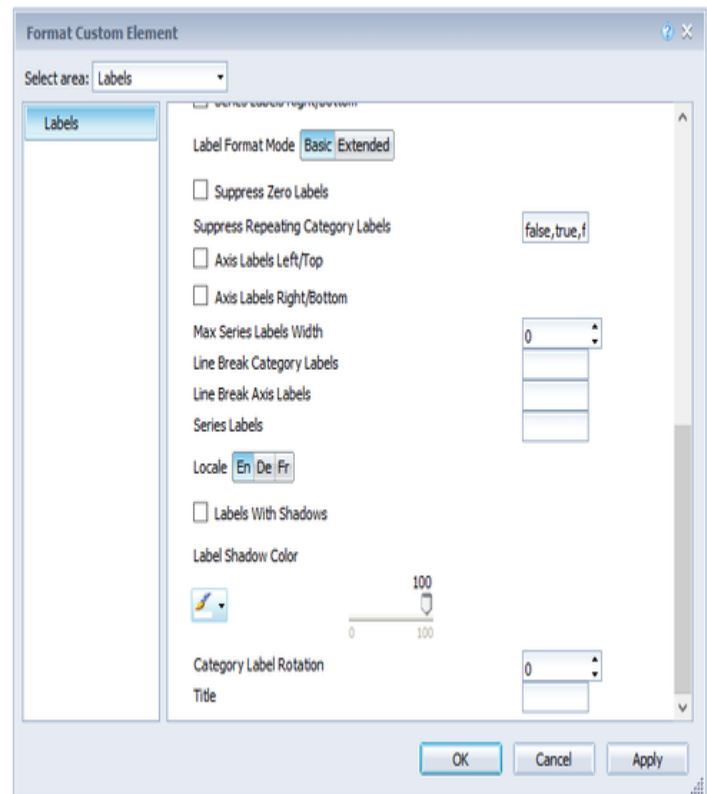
Format Custom Element

Select area: Labels

Labels

Series Labels Right/Bottom

Label Format Mode Basic Extended

Suppress Zero Labels

Suppress Repeating Category Labels false,true,f

Axis Labels Left/Top

Axis Labels Right/Bottom

Max Series Labels Width 0

Line Break Category Labels

Line Break Axis Labels

Series Labels

Locale En De Fr

Labels With Shadows

Label Shadow Color

100

0 100

Category Label Rotation 0

Title

OK Cancel Apply